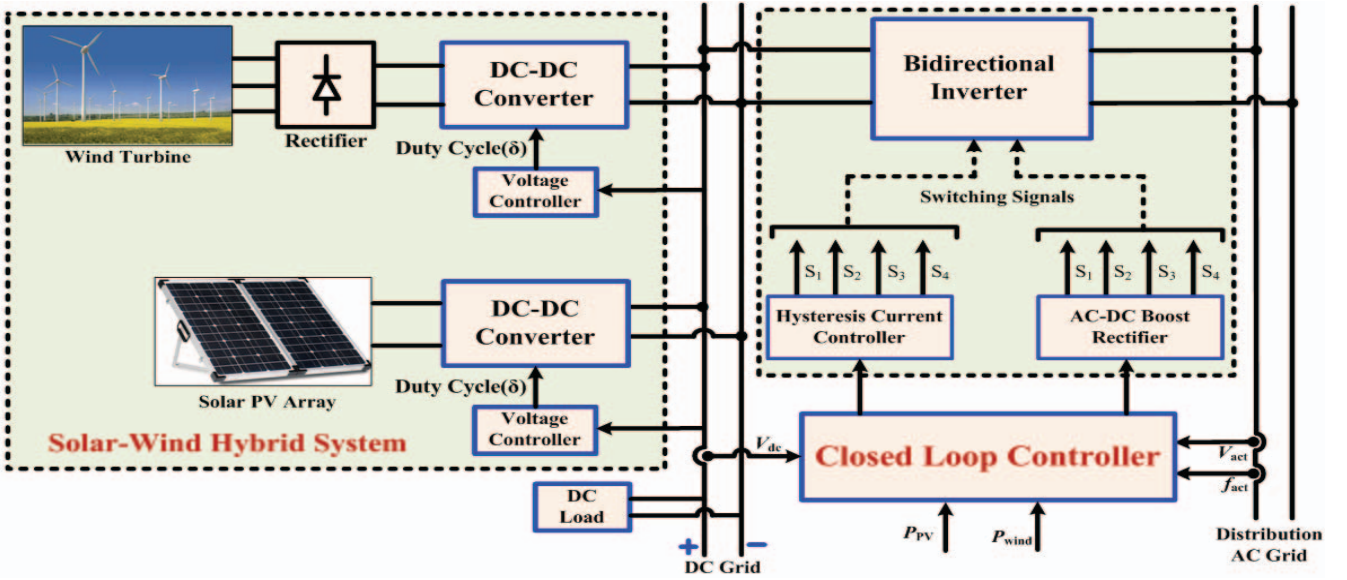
Wind Turbine

Rectifier

DC-DC Converter

Duty Cycle(δ)

Voltage Controller

Bidirectional Inverter

Switching Signals

$S_1$ $S_2$ $S_3$ $S_4$

$S_1$ $S_2$ $S_3$ $S_4$

Hysteresis Current Controller

AC-DC Boost Rectifier

Solar PV Array

DC-DC Converter

Duty Cycle(δ)

Voltage Controller

Solar-Wind Hybrid System

$V_{dc}$

Closed Loop Controller

$V_{act}$

$f_{act}$

DC Load

$P_{PV}$

$P_{wind}$

+ −

DC Grid

Distribution AC Grid